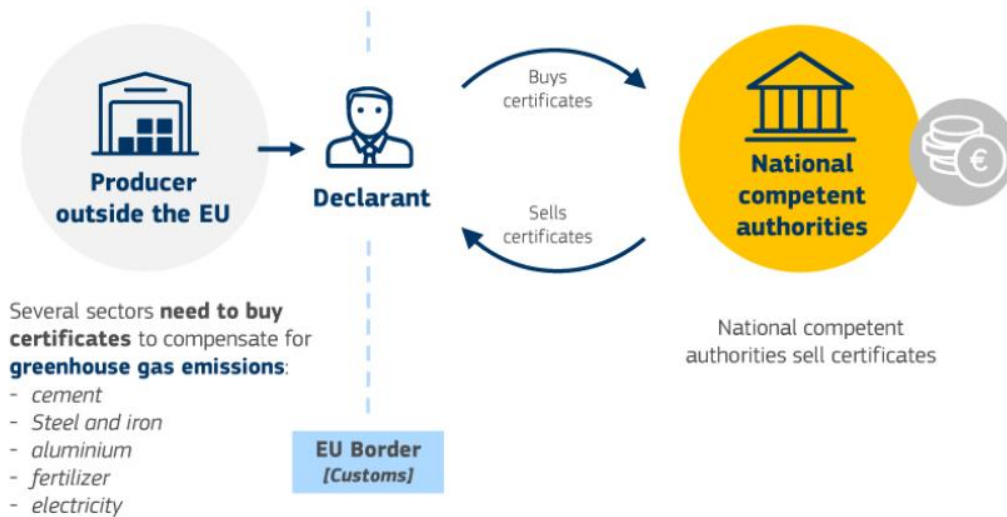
Producer outside the EU

Declarant

Buys certificates

Sells certificates

National competent authorities

€

Several sectors **need to buy certificates** to compensate for **greenhouse gas emissions**:
- *cement*
- *Steel and iron*
- *aluminium*
- *fertilizer*
- *electricity*

EU Border
*[Customs]*

National competent authorities sell certificates